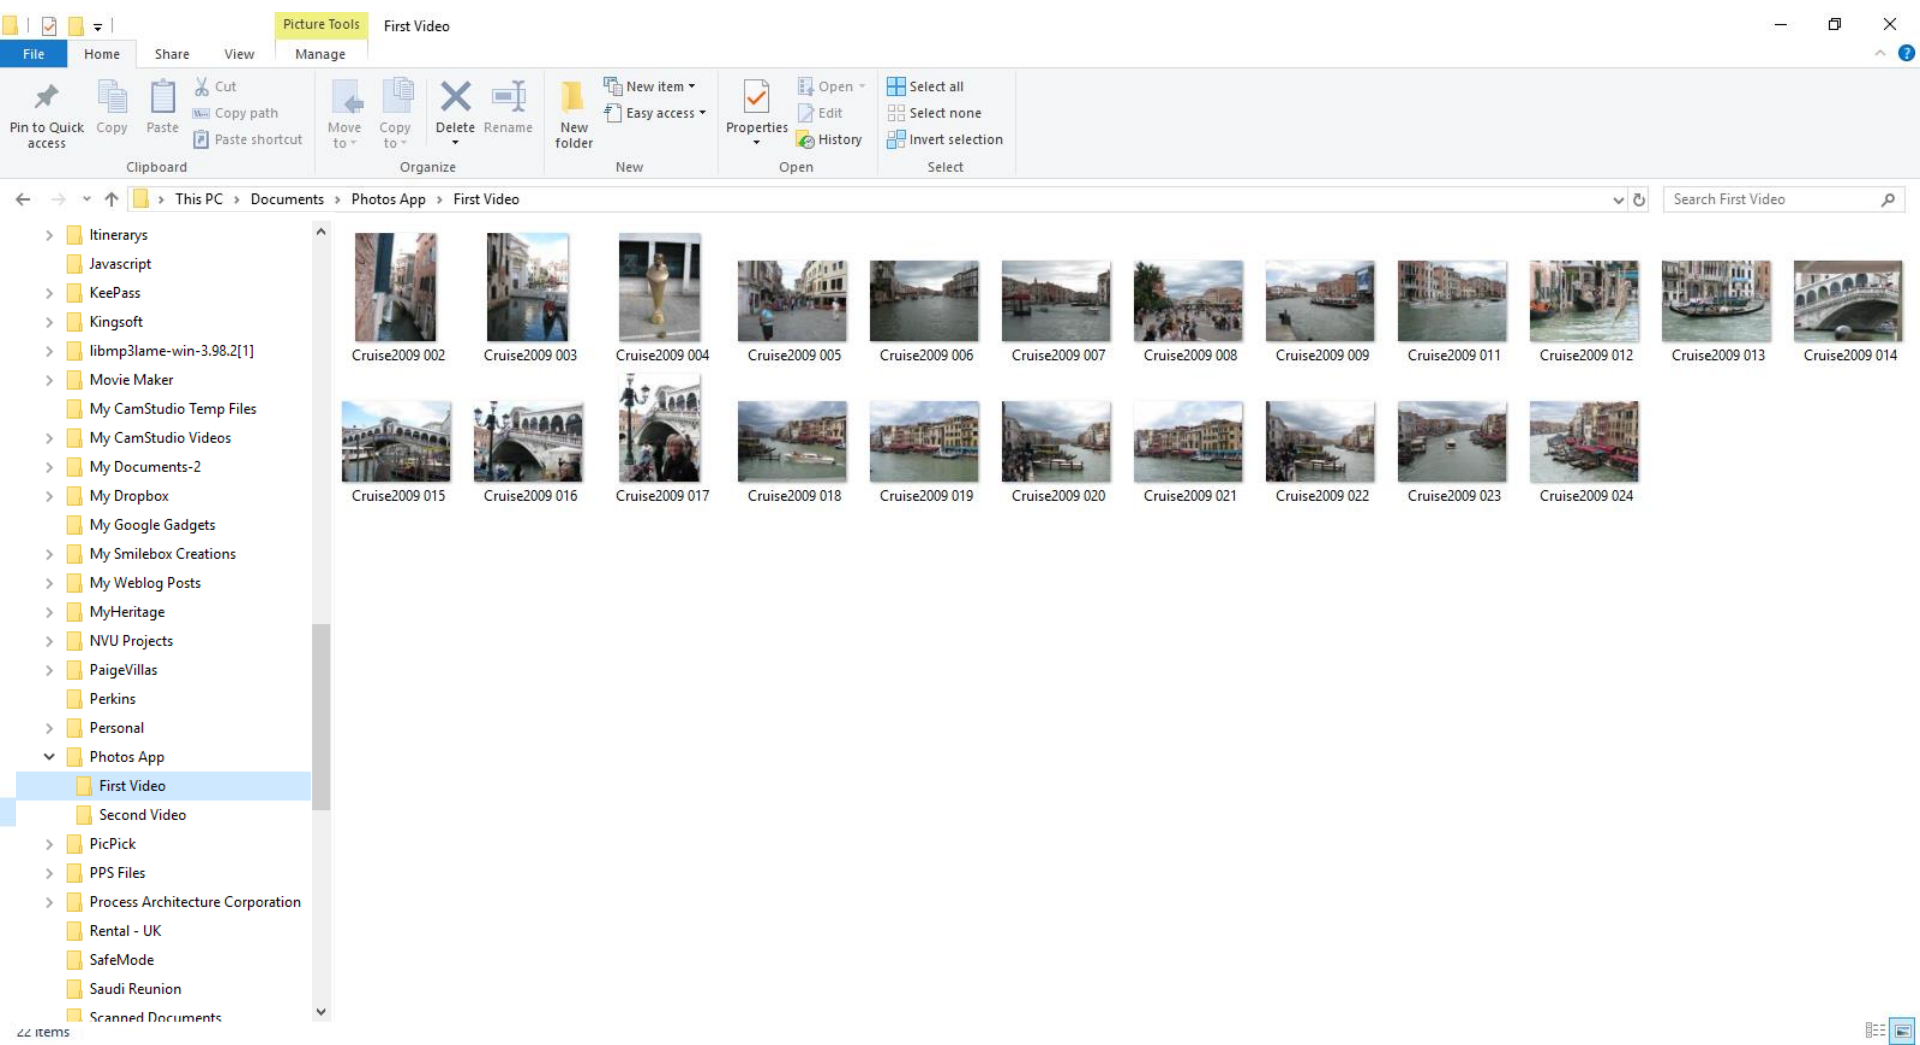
Picture Tools First Video

File Home Share View Manage

Pin to Quick access Copy Paste Cut Copy path Paste shortcut
Clipboard

Move to Copy to Delete Rename
Organize

New folder New item Easy access
New

Properties Open Edit History
Open

Select all Select none Invert selection
Select

This PC > Documents > Photos App > First Video

Search First Video

Itineraries
Javascript
KeePass
Kingsoft
libmp3lame-win-3.98.2[1]
Movie Maker
My CamStudio Temp Files
My CamStudio Videos
My Documents-2
My Dropbox
My Google Gadgets
My Smilebox Creations
My Weblog Posts
MyHeritage
NVU Projects
PaigeVillas
Perkins
Personal
Photos App
First Video
Second Video
PicPick
PPS Files
Process Architecture Corporation
Rental - UK
SafeMode
Saudi Reunion
Scanned Documents

Cruise2009 002
Cruise2009 003
Cruise2009 004
Cruise2009 005
Cruise2009 006
Cruise2009 007
Cruise2009 008
Cruise2009 009
Cruise2009 011
Cruise2009 012
Cruise2009 013
Cruise2009 014
Cruise2009 015
Cruise2009 016
Cruise2009 017
Cruise2009 018
Cruise2009 019
Cruise2009 020
Cruise2009 021
Cruise2009 022
Cruise2009 023
Cruise2009 024

22 items